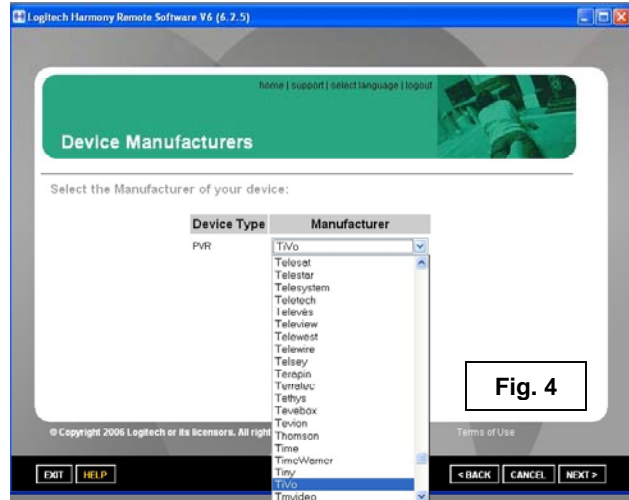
Logitech Harmony Remote Software V6 (6.2.5)

home | support | select language | logout

Device Manufacturers

Select the Manufacturer of your device:

| Device Type | Manufacturer |
|---|---|
| PVR | TiVo |

Telesat
Telestar
Telesystem
Teletech
Televes
Teleview
Telewest
Telewire
Telsey
Terapin
Terratec
Tethys
Tevebox
Tevion
Thomson
Time
TimeWarner
Tiny
TiVo
Tmvideo

Fig. 4

© Copyright 2006 Logitech or its licensors. All right

Terms of Use

EXIT HELP

<BACK CANCEL NEXT>